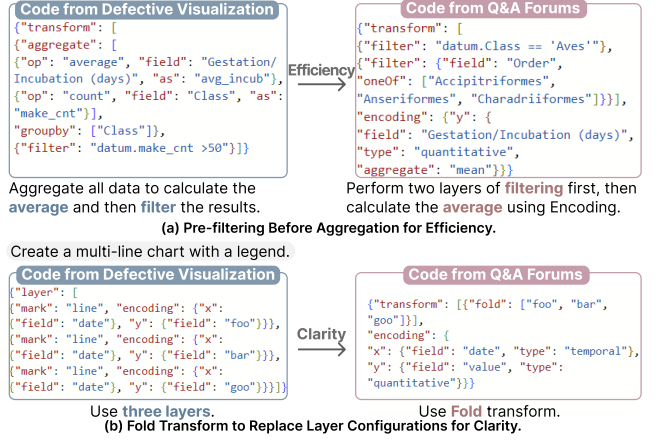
Code from Defective Visualization
{"transform": [
{"aggregate": [
{"op": "average", "field": "Gestation/Incubation (days)", "as": "avg_incub"},
{"op": "count", "field": "Class", "as": "make_cnt"}],
"groupby": ["Class"]},
{"filter": "datum.make_cnt >50"}]}

Efficiency

Code from Q&A Forums
{"transform": [
{"filter": "datum.Class == 'Aves'"},
{"filter": {"field": "Order",
"oneOf": ["Accipitriformes",
"Anseriformes", "Charadriiformes"]}}],
"encoding": {"y": {
"field": "Gestation/Incubation (days)",
"type": "quantitative",
"aggregate": "mean"}}}

Aggregate all data to calculate the average and then filter the results.

Perform two layers of filtering first, then calculate the average using Encoding.

(a) Pre-filtering Before Aggregation for Efficiency.

Create a multi-line chart with a legend.

Code from Defective Visualization
{"layer": [
{"mark": "line", "encoding": {"x":
{"field": "date"}, "y": {"field": "foo"}}},
{"mark": "line", "encoding": {"x":
{"field": "date"}, "y": {"field": "bar"}}},
{"mark": "line", "encoding": {"x":
{"field": "date"}, "y": {"field": "goo"}}}]}

Clarity

Code from Q&A Forums
{"transform": [{"fold": ["foo", "bar", "goo"]}],
"encoding": {
"x": {"field": "date", "type": "temporal"},
"y": {"field": "value", "type": "quantitative"}}}

Use three layers.

Use Fold transform.

(b) Fold Transform to Replace Layer Configurations for Clarity.